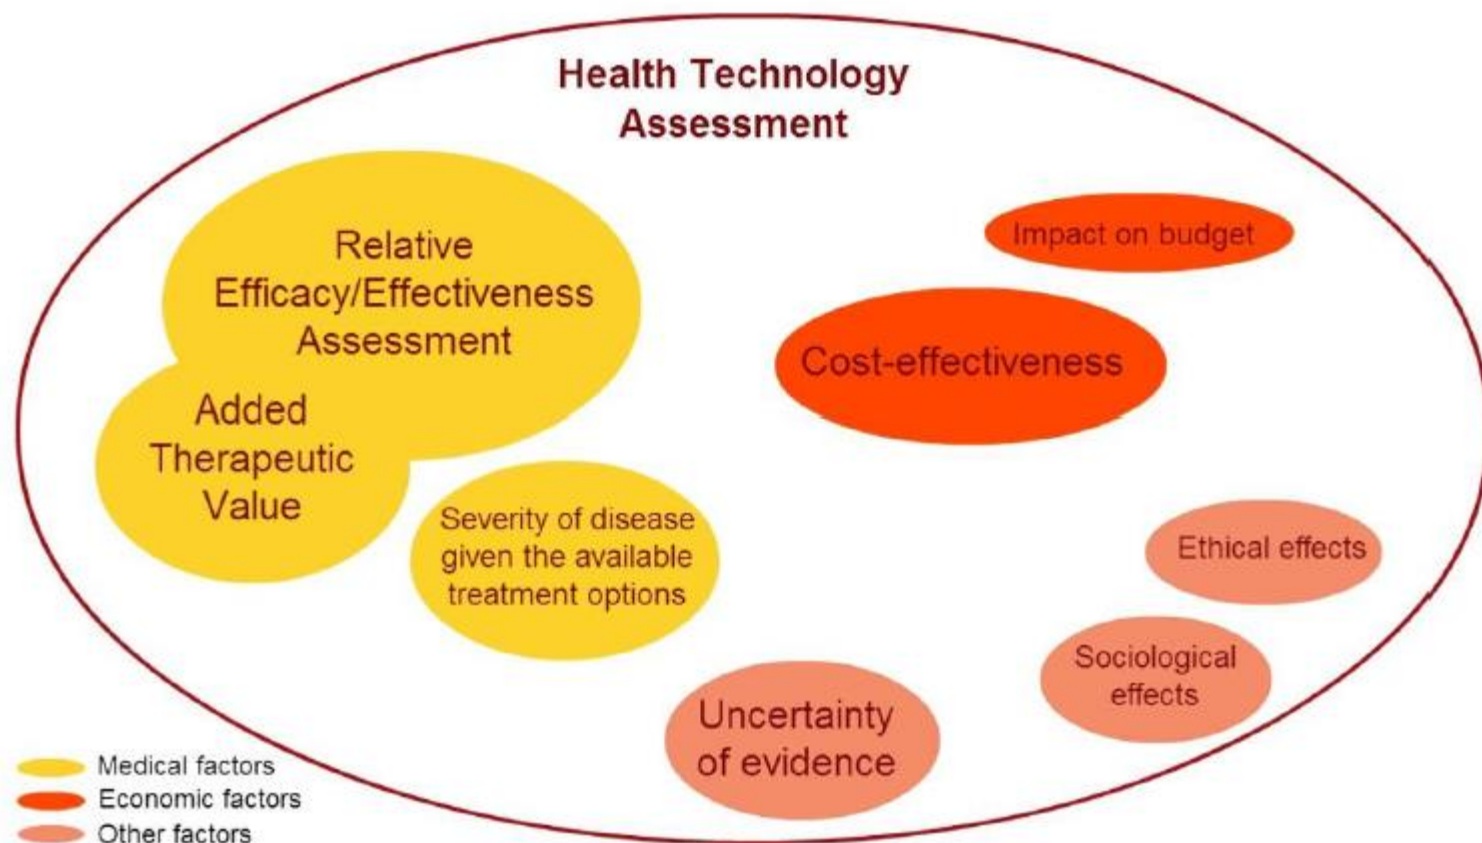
Health Technology Assessment

Relative Efficacy/Effectiveness Assessment

Added Therapeutic Value

Impact on budget

Cost-effectiveness

Severity of disease given the available treatment options

Ethical effects

Sociological effects

Uncertainty of evidence

Medical factors
Economic factors
Other factors